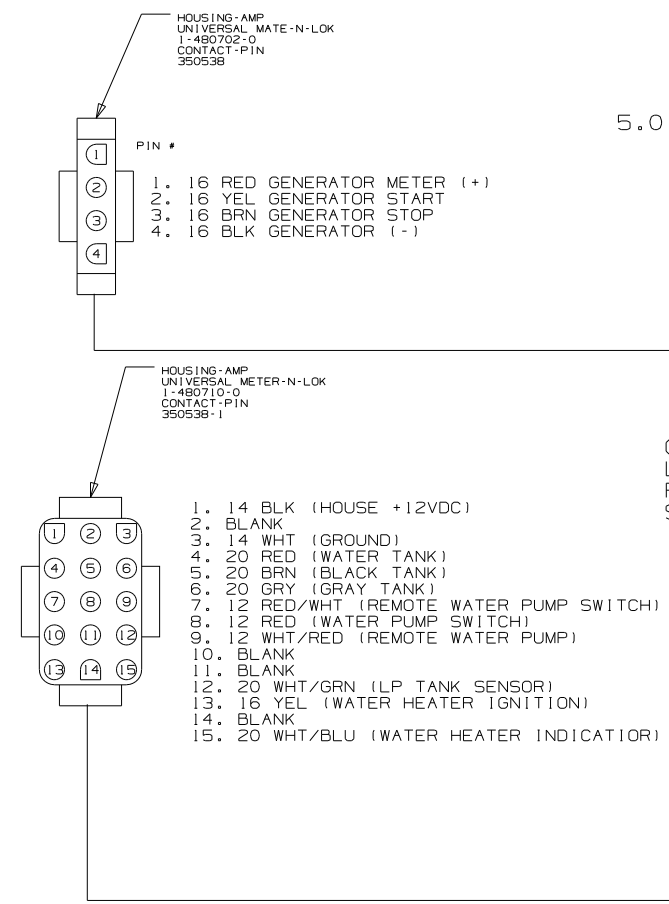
HOUSING-AMP
UNIVERSAL MATE-N-LOK
1-480702-0
CONTACT-PIN
350538

5.0

PIN #

1
2
3
4

1. 16 RED GENERATOR METER (+)
2. 16 YEL GENERATOR START
3. 16 BRN GENERATOR STOP
4. 16 BLK GENERATOR (-)

HOUSING-AMP
UNIVERSAL METER-N-LOK
1-480710-0
CONTACT-PIN
350538-1

C
L
F
S

1 2 3
4 5 6
7 8 9
10 11 12
13 14 15

1. 14 BLK (HOUSE +12VDC)
2. BLANK
3. 14 WHT (GROUND)
4. 20 RED (WATER TANK)
5. 20 BRN (BLACK TANK)
6. 20 GRY (GRAY TANK)
7. 12 RED/WHT (REMOTE WATER PUMP SWITCH)
8. 12 RED (WATER PUMP SWITCH)
9. 12 WHT/RED (REMOTE WATER PUMP)
10. BLANK
11. BLANK
12. 20 WHT/GRN (LP TANK SENSOR)
13. 16 YEL (WATER HEATER IGNITION)
14. BLANK
15. 20 WHT/BLU (WATER HEATER INDICATIOR)